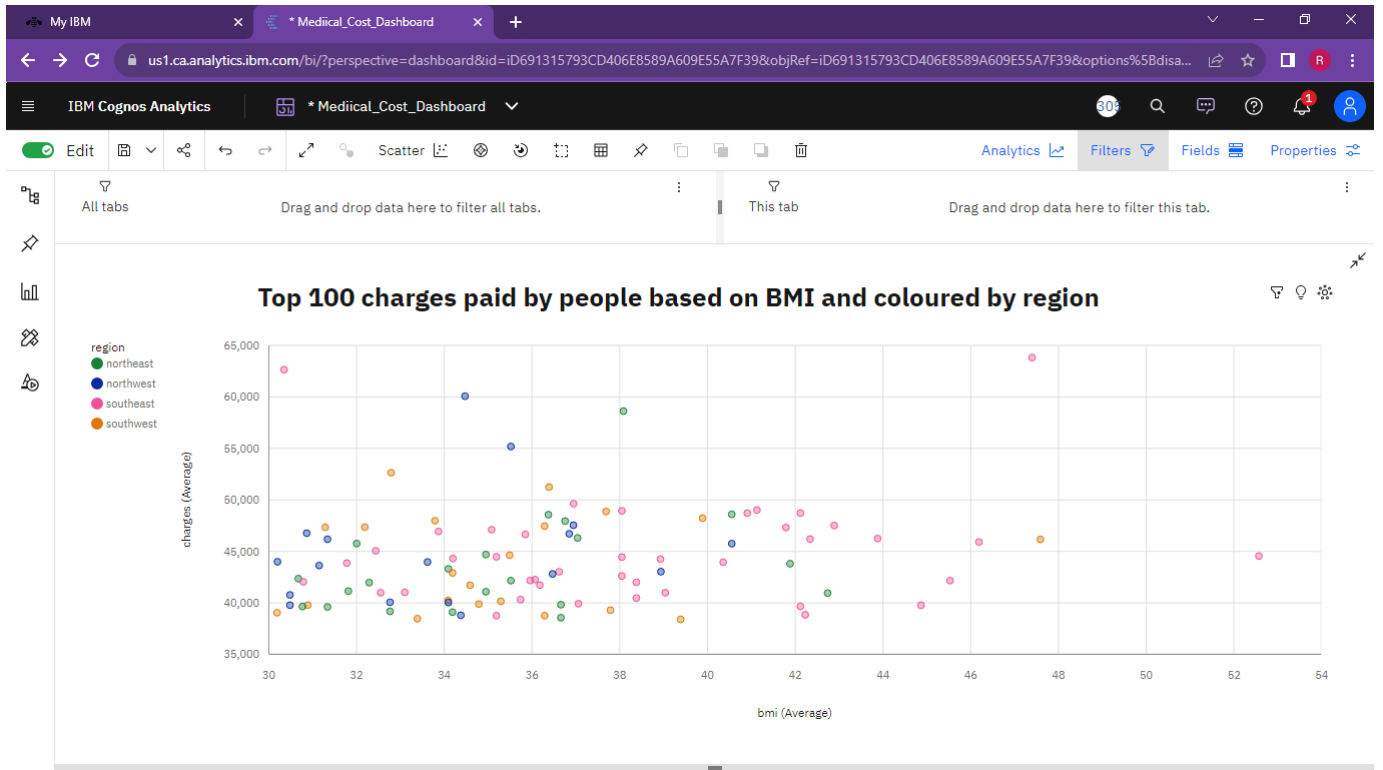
My IBM
* Mediical_Cost_Dashboard
us1.ca.analytics.ibm.com/bi/?perspective=dashboard&id=iD691315793CD406E8589A609E55A7F39&objRef=iD691315793CD406E8589A609E55A7F39&options%5Bdisa...
R
IBM Cognos Analytics
* Mediical_Cost_Dashboard
303
1
Edit
Scatter
Analytics
Filters
Fields
Properties
All tabs
Drag and drop data here to filter all tabs.
This tab
Drag and drop data here to filter this tab.

Top 100 charges paid by people based on BMI and coloured by region

region
northeast
northwest
southeast
southwest

charges (Average)
65,000
60,000
55,000
50,000
45,000
40,000
35,000
30
32
34
36
38
40
42
44
46
48
50
52
54
bmi (Average)